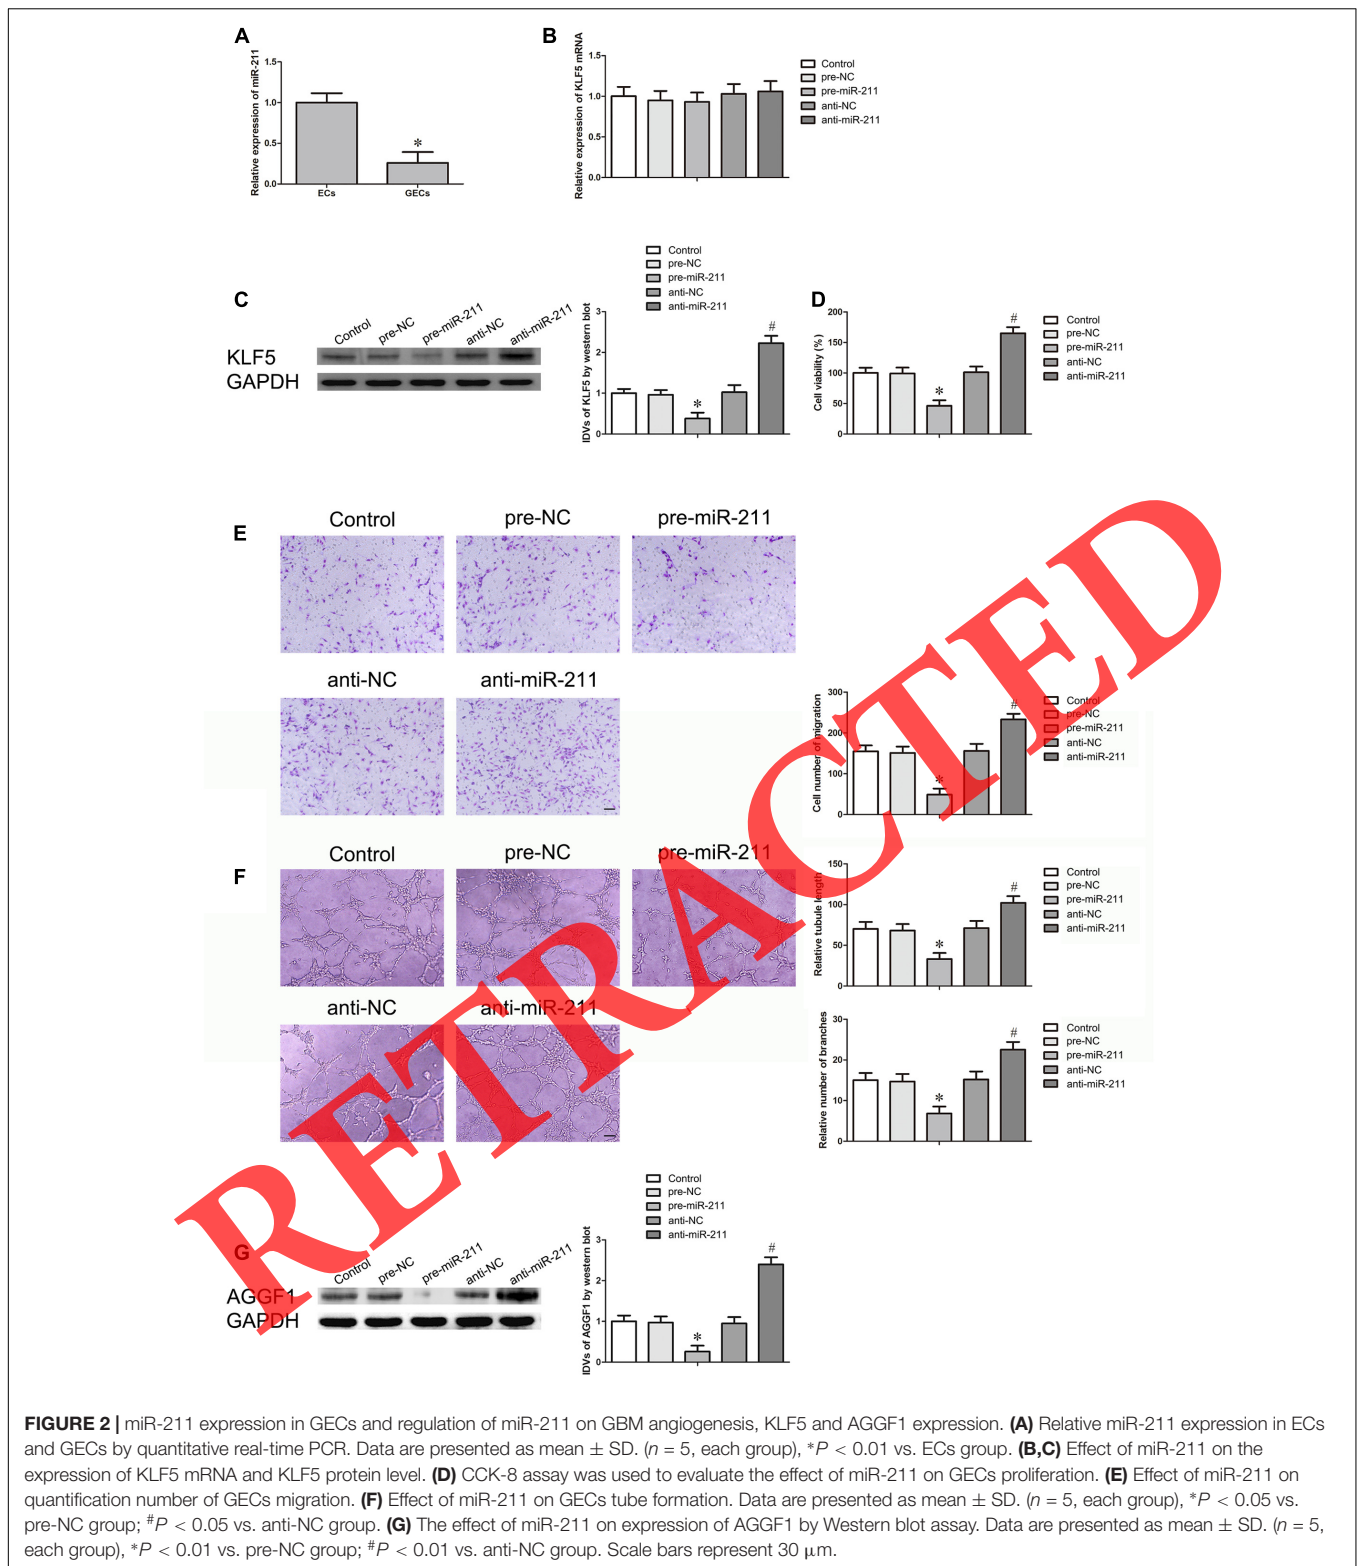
A

Relative expression of miR-211

1.5

1.0

0.5

0.0

*

ECs GECs

B

Relative expression of KLF5 mRNA

1.5

1.0

0.5

0.0

Control
pre-NC
pre-miR-211
anti-NC
anti-miR-211

C

Control pre-NC pre-miR-211 anti-NC anti-miR-211

KLF5
GAPDH

Control
pre-NC
pre-miR-211
anti-NC
anti-miR-211

IDVs of KLF5 by western blot

3
2
1
0

*
#

D

Cell viability (%)

200
150
100
50
0

*
#

Control
pre-NC
pre-miR-211
anti-NC
anti-miR-211

E

Control pre-NC pre-miR-211

anti-NC anti-miR-211

Cell number of migration

300
200
100
0

*
#

Control
pre-NC
pre-miR-211
anti-NC
anti-miR-211

F

Control pre-NC pre-miR-211

anti-NC anti-miR-211

Relative tubule length

150
100
50
0

*
#

Control
pre-NC
pre-miR-211
anti-NC
anti-miR-211

Relative number of branches

30
20
10
0

*
#

Control
pre-NC
pre-miR-211
anti-NC
anti-miR-211

G

Control pre-NC pre-miR-211 anti-NC anti-miR-211

AGGF1
GAPDH

Control
pre-NC
pre-miR-211
anti-NC
anti-miR-211

IDVs of AGGF1 by western blot

3
2
1
0

*
#

RETRACTED

FIGURE 2 | miR-211 expression in GECs and regulation of miR-211 on GBM angiogenesis, KLF5 and AGGF1 expression. (A) Relative miR-211 expression in ECs and GECs by quantitative real-time PCR. Data are presented as mean ± SD. ($n$ = 5, each group), *$P$ < 0.01 vs. ECs group. (B,C) Effect of miR-211 on the expression of KLF5 mRNA and KLF5 protein level. (D) CCK-8 assay was used to evaluate the effect of miR-211 on GECs proliferation. (E) Effect of miR-211 on quantification number of GECs migration. (F) Effect of miR-211 on GECs tube formation. Data are presented as mean ± SD. ($n$ = 5, each group), *$P$ < 0.05 vs. pre-NC group; $^{\#}P$ < 0.05 vs. anti-NC group. (G) The effect of miR-211 on expression of AGGF1 by Western blot assay. Data are presented as mean ± SD. ($n$ = 5, each group), *$P$ < 0.01 vs. pre-NC group; $^{\#}P$ < 0.01 vs. anti-NC group. Scale bars represent 30 μm.